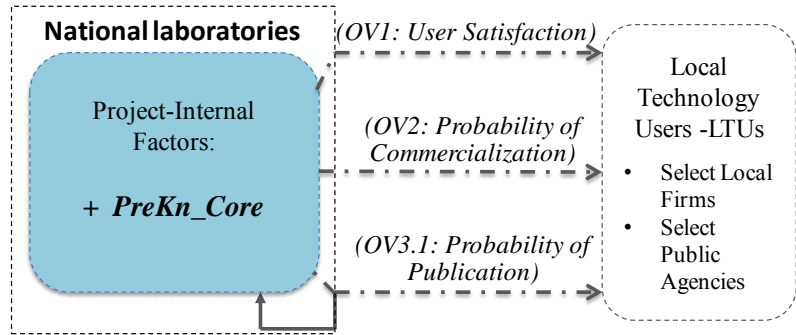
National laboratories

Project-Internal Factors:

+ PreKn_Core

(OV1: User Satisfaction)

(OV2: Probability of Commercialization)

(OV3.1: Probability of Publication)

Local Technology Users -LTUs

- Select Local Firms
- Select Public Agencies